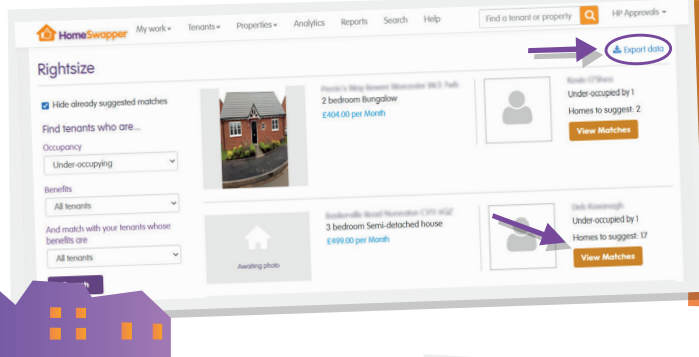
HomeSwapper My work▾ Tenants▾ Properties▾ Analytics Reports Search Help Find a tenant or property HP Approvals ▾

Export data

Rightsize

Hide already suggested matches

Find tenants who are...

Occupancy

Under-occupying

Benefits

All tenants

And match with your tenants whose benefits are

All tenants

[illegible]

2 bedroom Bungalow

£404.00 per Month

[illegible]

Under-occupied by 1

Homes to suggest: 2

View Matches

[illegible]

3 bedroom Semi-detached house

£499.00 per Month

Awaiting photo

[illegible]

Under-occupied by 1

Homes to suggest: 17

View Matches